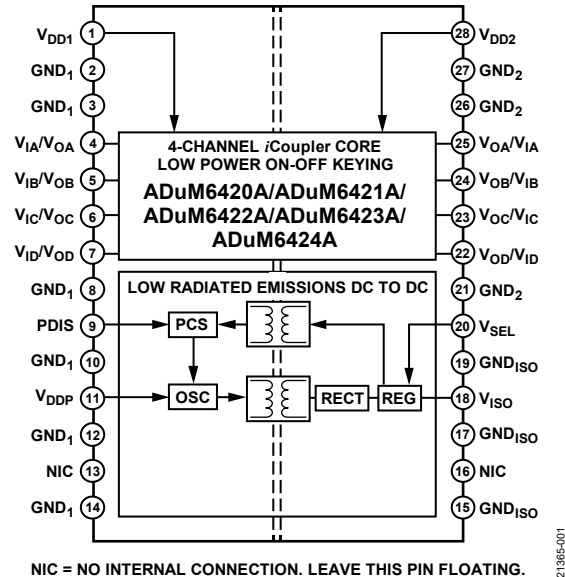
$V_{DD1}$ 1
$GND_1$ 2
$GND_1$ 3
$V_{IA}/V_{OA}$ 4
$V_{IB}/V_{OB}$ 5
$V_{IC}/V_{OC}$ 6
$V_{ID}/V_{OD}$ 7
$GND_1$ 8
PDIS 9
$GND_1$ 10
$V_{DDP}$ 11
$GND_1$ 12
NIC 13
$GND_1$ 14

28 $V_{DD2}$
27 $GND_2$
26 $GND_2$
25 $V_{OA}/V_{IA}$
24 $V_{OB}/V_{IB}$
23 $V_{OC}/V_{IC}$
22 $V_{OD}/V_{ID}$
21 $GND_2$
20 $V_{SEL}$
19 $GND_{ISO}$
18 $V_{ISO}$
17 $GND_{ISO}$
16 NIC
15 $GND_{ISO}$

4-CHANNEL iCoupler CORE
LOW POWER ON-OFF KEYING
ADuM6420A/ADuM6421A/
ADuM6422A/ADuM6423A/
ADuM6424A

LOW RADIATED EMISSIONS DC TO DC
PCS
OSC
RECT
REG

NIC = NO INTERNAL CONNECTION. LEAVE THIS PIN FLOATING.

21365-001